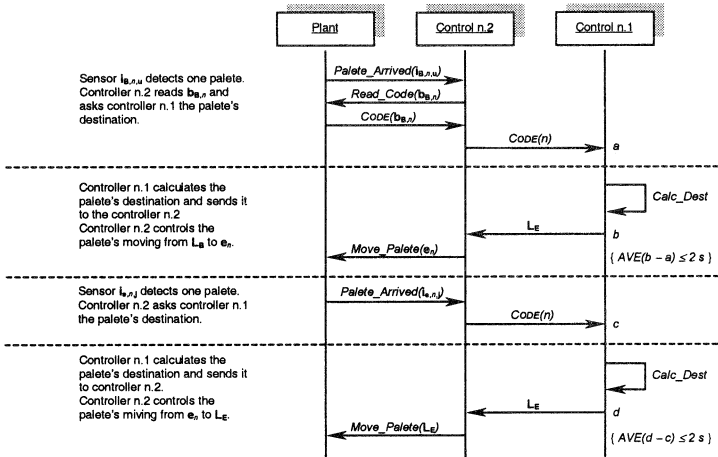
Plant

Control n.2

Control n.1

Sensor $\mathbf{i_{B,n,u}}$ detects one palete. Controller n.2 reads $\mathbf{b_{B,n}}$ and asks controller n.1 the palete's destination.

$Palete\_Arrived(i_{B,n,u})$

$Read\_Code(b_{B,n})$

CODE($b_{B,n}$)

CODE($n$)

$a$

Controller n.1 calculates the palete's destination and sends it to the controller n.2
Controller n.2 controls the palete's moving from $\mathbf{L_B}$ to $\mathbf{e}_n$.

Calc_Dest

$L_E$

$b$

$Move\_Palete(e_n)$

$\{ AVE(b-a) \leq 2\ s \}$

Sensor $\mathbf{i_{e,n,i}}$ detects one palete. Controller n.2 asks controller n.1 the palete's destination.

$Palete\_Arrived(i_{e,n,i})$

CODE($n$)

$c$

Controller n.1 calculates the palete's destination and sends it to controller n.2.
Controller n.2 controls the palete's miving from $\mathbf{e}_n$ to $\mathbf{L_E}$.

Calc_Dest

$L_E$

$d$

$Move\_Palete(L_E)$

$\{ AVE(d-c) \leq 2\ s \}$